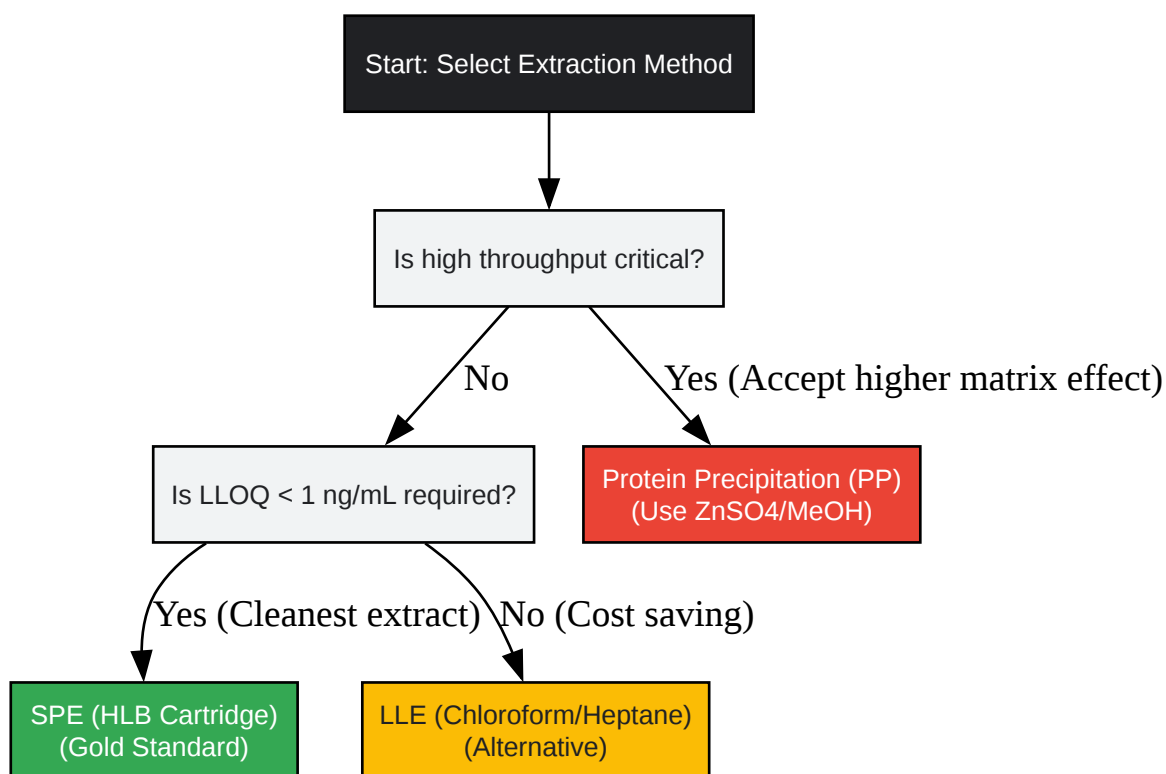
Start: Select Extraction Method

Is high throughput critical?

No

Yes (Accept higher matrix effect)

Is LLOQ < 1 ng/mL required?

Protein Precipitation (PP)
(Use ZnSO4/MeOH)

Yes (Cleanest extract)

No (Cost saving)

SPE (HLB Cartridge)
(Gold Standard)

LLE (Chloroform/Heptane)
(Alternative)